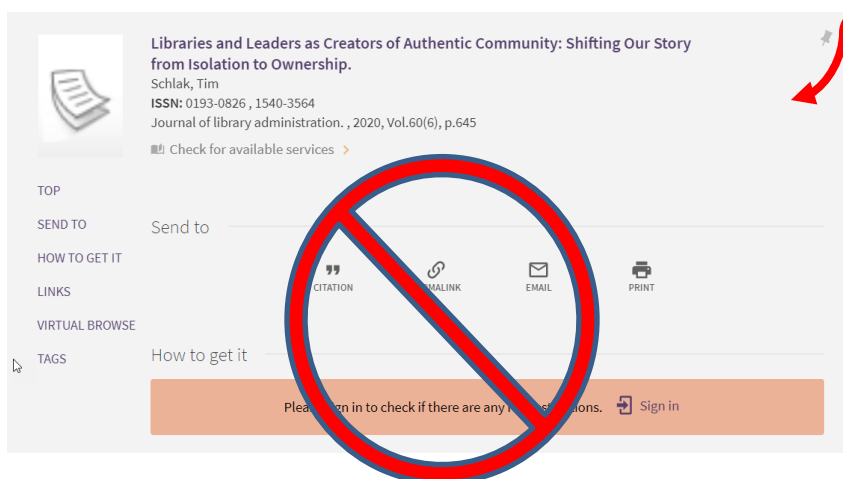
Libraries and Leaders as Creators of Authentic Community: Shifting Our Story from Isolation to Ownership.
Schlak, Tim
ISSN: 0193-0826 , 1540-3564
Journal of library administration. , 2020, Vol.60(6), p.645
Check for available services >

TOP
SEND TO
HOW TO GET IT
LINKS
VIRTUAL BROWSE
TAGS

Send to

CITATION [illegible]MALINK EMAIL PRINT

How to get it

Plea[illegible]gn in to check if there are any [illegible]tions. Sign in